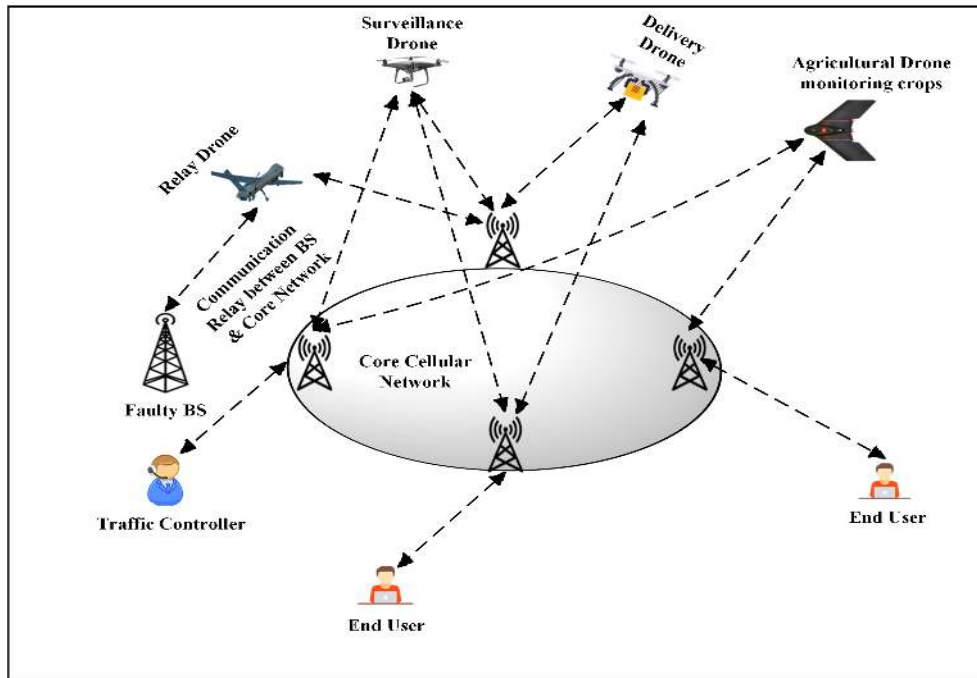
Surveillance Drone

Delivery Drone

Agricultural Drone monitoring crops

Relay Drone

Communication Relay between BS & Core Network

Core Cellular Network

Faulty BS

Traffic Controller

End User

End User